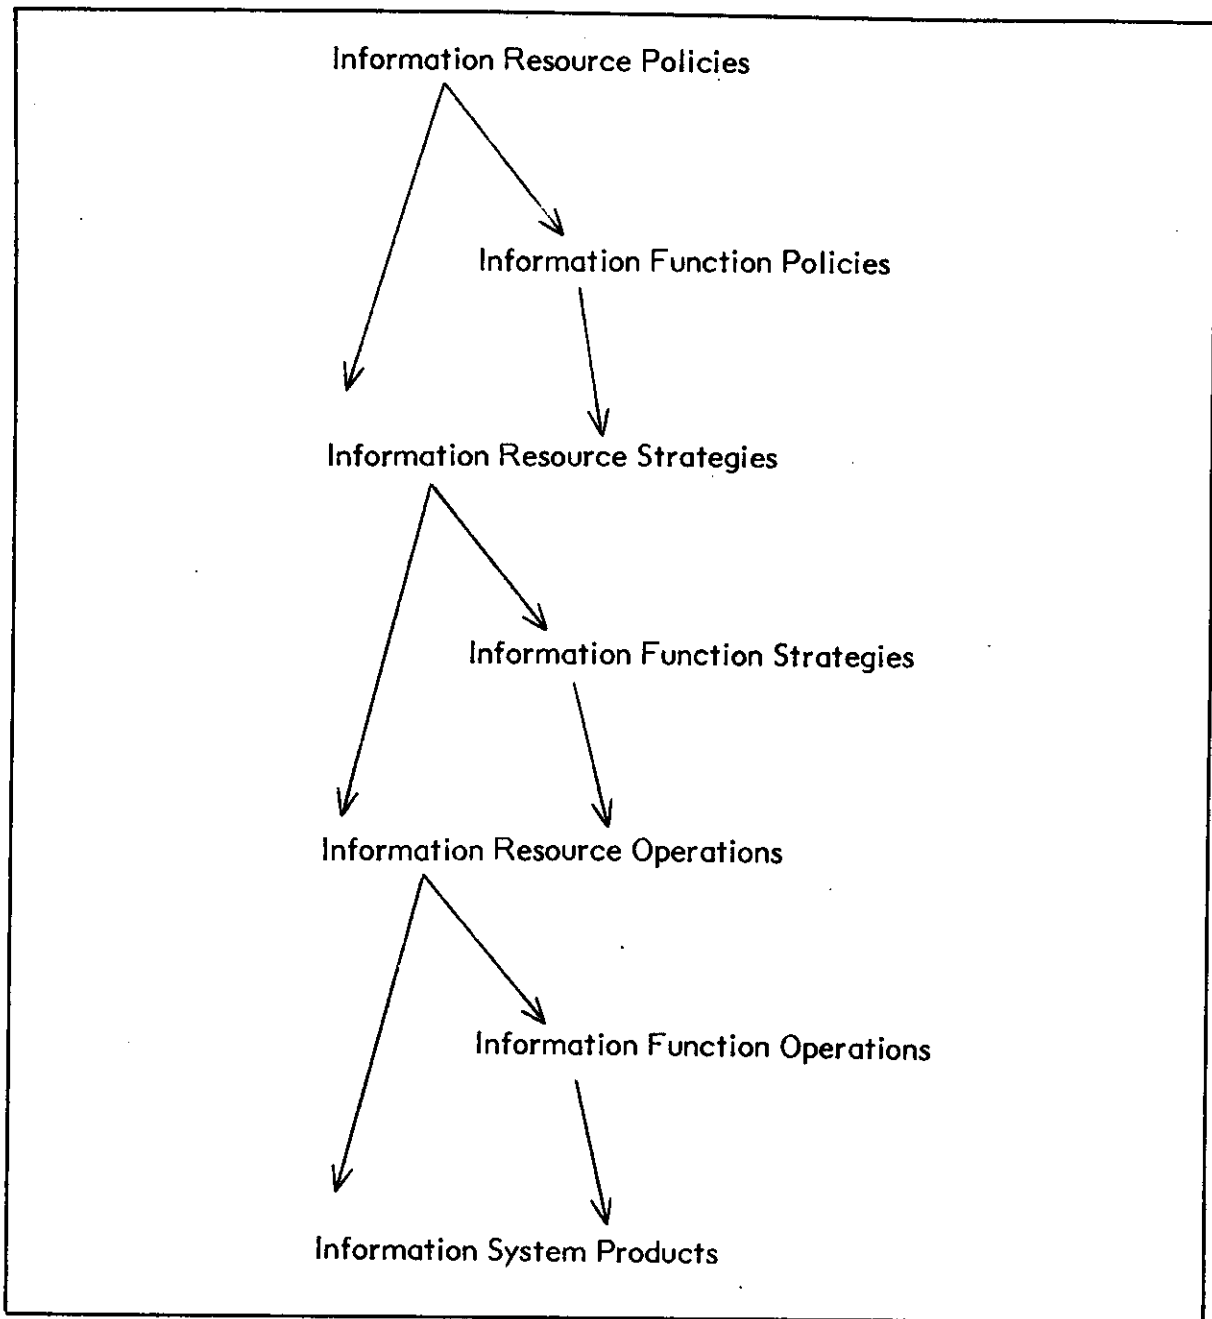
Information Resource Policies

Information Function Policies

Information Resource Strategies

Information Function Strategies

Information Resource Operations

Information Function Operations

Information System Products